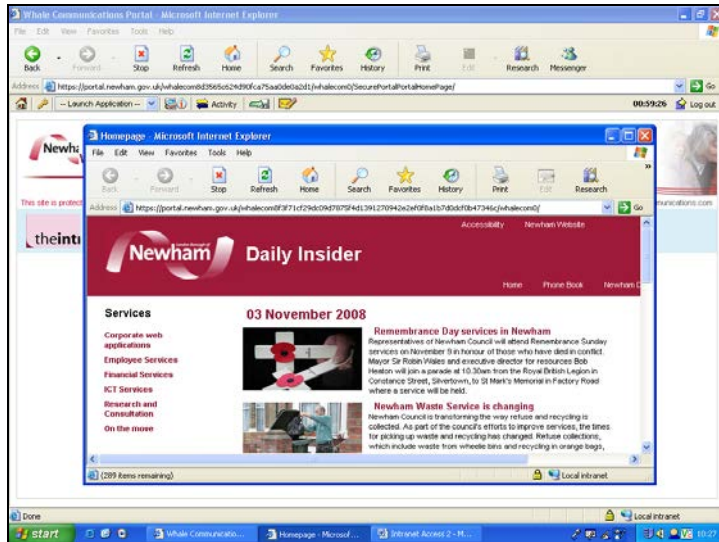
Whale Communications Portal - Microsoft Internet Explorer
File Edit View Favorites Tools Help
Back Forward Stop Refresh Home Search Favorites History Print Edit Research Messenger
Address https://portal.newham.gov.uk/whalecom8d3565c62fd90fca75aa0de0a2d1/whalecom0/SecurePortalPortalHomePage/
Go
-- Launch Application -- Activity
00:59:26 Log out

Newha
This site is protect
theint
unications.com

Homepage - Microsoft Internet Explorer
File Edit View Favorites Tools Help
Back Forward Stop Refresh Home Search Favorites History Print Edit Research
Address https://portal.newham.gov.uk/whalecom0f3f71cf29dc09d7875f4d1391270942e2ef0f0a1b7d0dcf0b47346c/whalecom0/
Go

Accessibility Newham Website
Newham Daily Insider
Home Phone Book Newham

Services
Corporate web applications
Employee Services
Financial Services
ICT Services
Research and Consultation
On the move

03 November 2008

Remembrance Day services in Newham
Representatives of Newham Council will attend Remembrance Sunday services on November 9 in honour of those who have died in conflict. Mayor Sir Robin Wales and executive director for resources Bob Heaton will join a parade at 10.30am from the Royal British Legion in Constance Street, Silvertown, to St Mark's Memorial in Factory Road where a service will be held.

Newham Waste Service is changing
Newham Council is transforming the way refuse and recycling is collected. As part of the council's efforts to improve services, the times for picking up waste and recycling has changed. Refuse collections, which include waste from wheelie bins and recycling in orange bags,

(289 items remaining)
Local intranet

Done
Local intranet
start
Whale Communicatio...
Homepage - Microsof...
Intranet Access 2 - M...
10:27